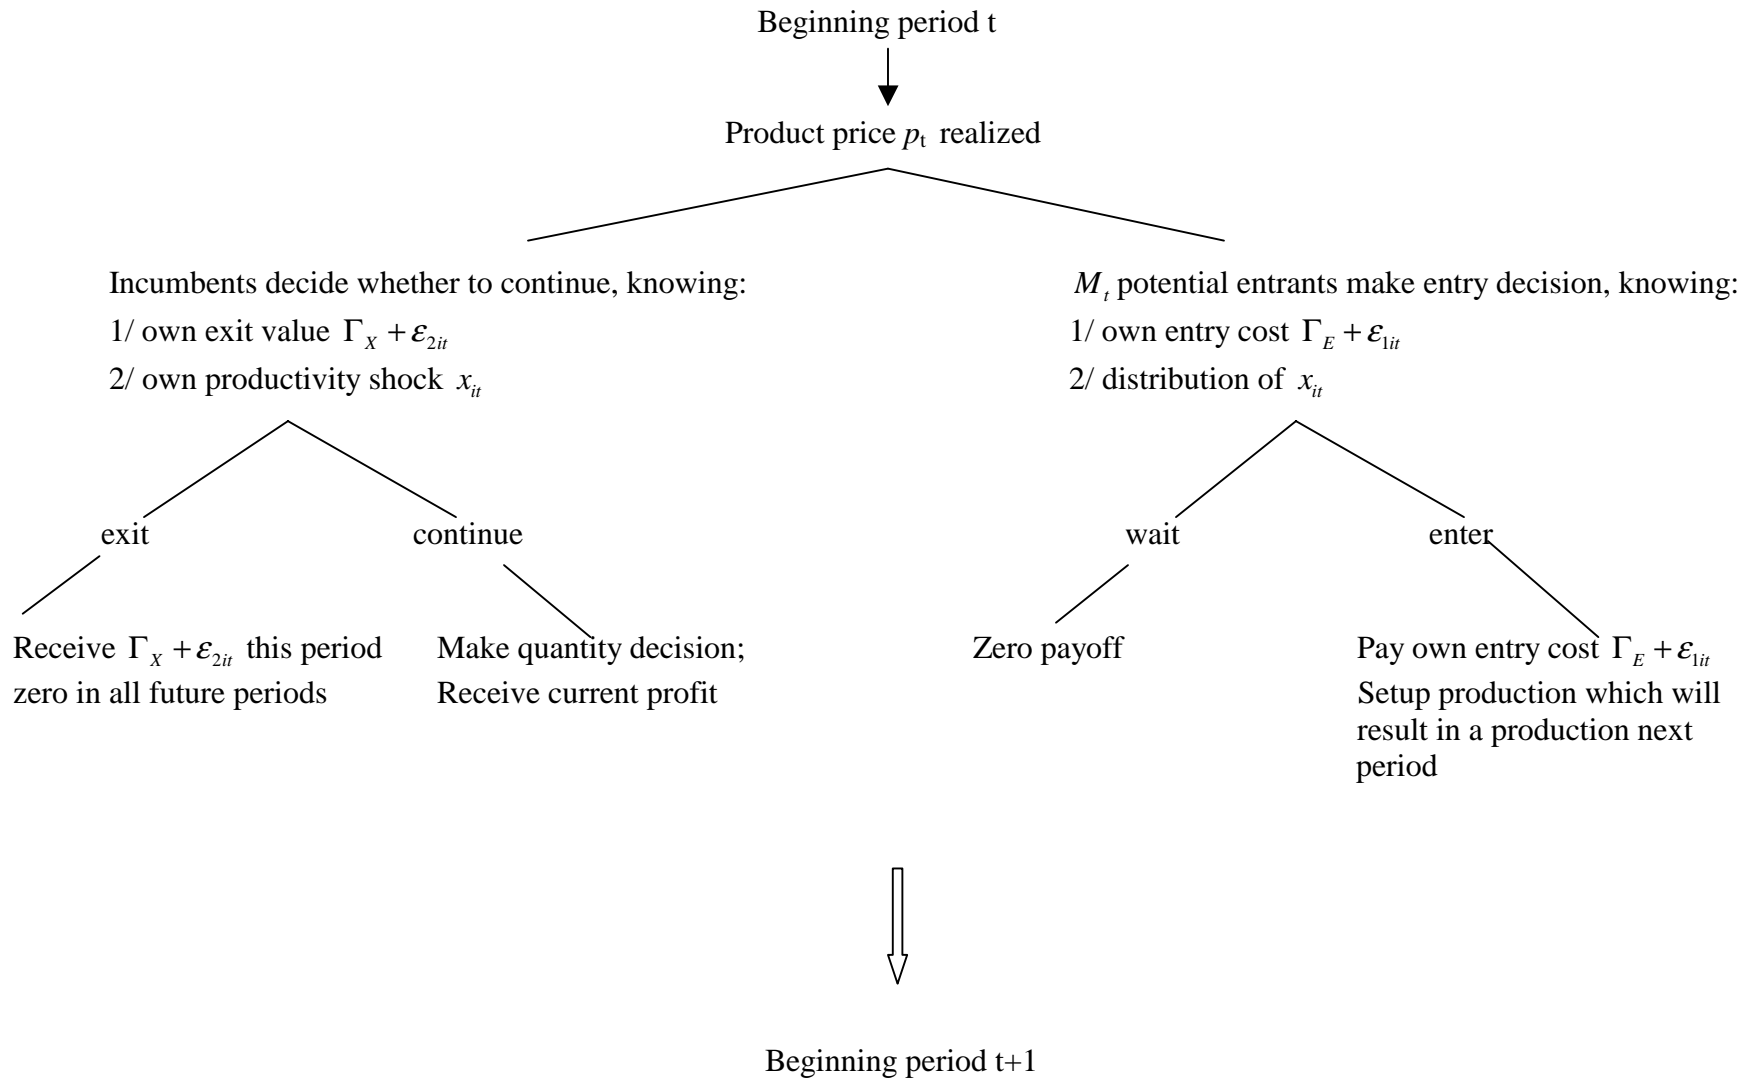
Beginning period t

Product price $p_t$ realized

Incumbents decide whether to continue, knowing:
1/ own exit value $\Gamma_X + \varepsilon_{2it}$
2/ own productivity shock $x_{it}$

$M_t$ potential entrants make entry decision, knowing:
1/ own entry cost $\Gamma_E + \varepsilon_{1it}$
2/ distribution of $x_{it}$

exit

continue

wait

enter

Receive $\Gamma_X + \varepsilon_{2it}$ this period zero in all future periods

Make quantity decision; Receive current profit

Zero payoff

Pay own entry cost $\Gamma_E + \varepsilon_{1it}$ Setup production which will result in a production next period

Beginning period t+1